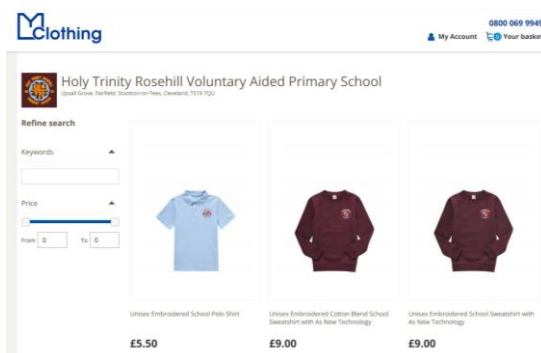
MClothing

0800 069 9949
My Account 0 Your basket

Holy Trinity Rosehill Voluntary Aided Primary School
Upsall Grove, Fairfield, Stockton-on-Tees, Cleveland, TS19 7QU

Refine search

Keywords

Price

From 0 To 0

Unisex Embroidered School Polo Shirt
£5.50

Unisex Embroidered Cotton Blend School Sweatshirt with As New Technology
£9.00

Unisex Embroidered School Sweatshirt with As New Technology
£9.00